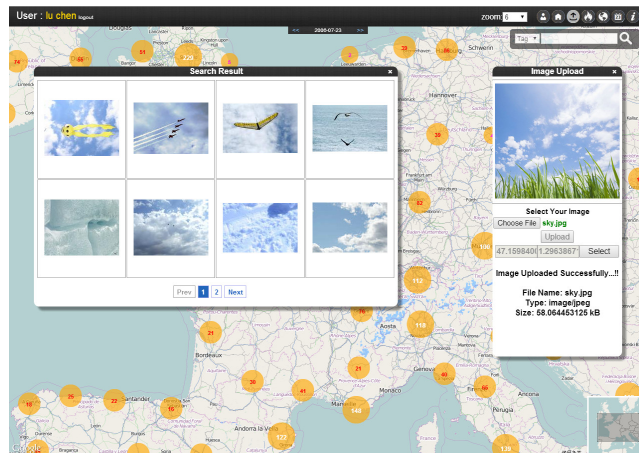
User : lu chen logout

zoom: 6

<< 2008-07-23 >>

Tag

Search Result

Prev 1 2 Next

Image Upload

Select Your Image

Choose File sky.jpg

Upload

47.159840 1.2963867 Select

Image Uploaded Successfully...!!

File Name: sky.jpg
Type: image/jpeg
Size: 58.064453125 kB

74 58 61 229 6 35 46 30 52 21 21 76 118 112 106 30 41 148 40 39 122 18 36 22 16 139

Douglas Belfast Kingston upon Hull Schwerin Hannover Würzburg Bordeaux Aosta Monaco Andorra la Vella Santander Perugia Bangor Firenze

Google